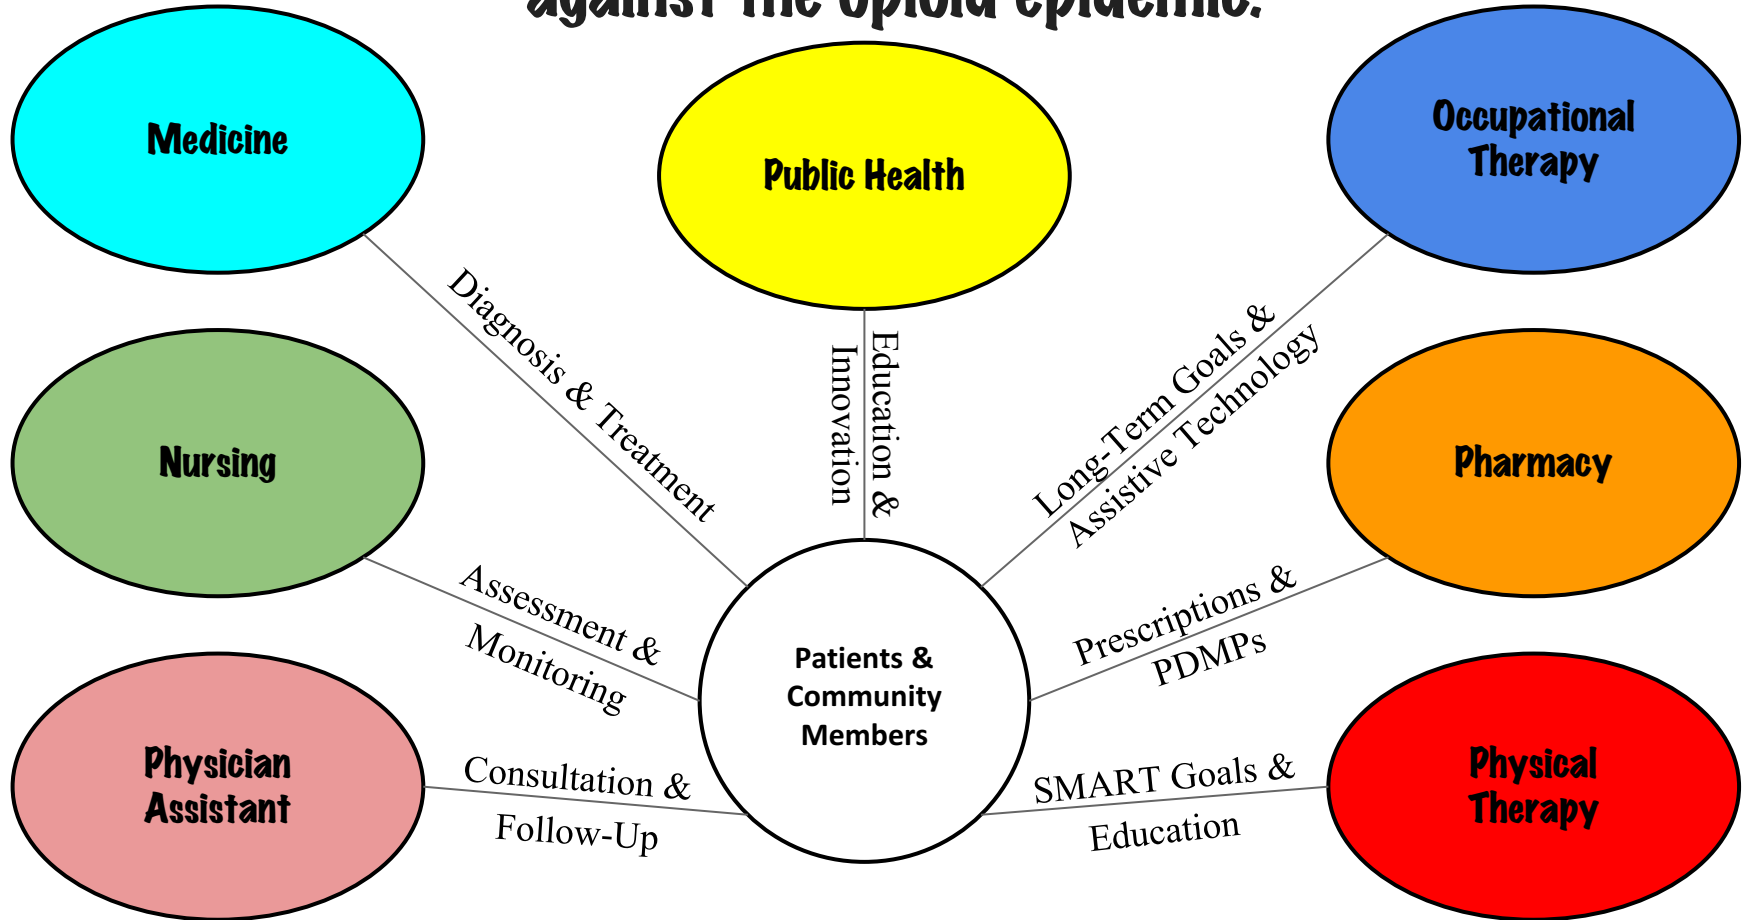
against the opioid epidemic.

Medicine

Public Health

Occupational Therapy

Diagnosis & Treatment

Education & Innovation

Long-Term Goals & Assistive Technology

Nursing

Pharmacy

Assessment & Monitoring

Patients & Community Members

Prescriptions & PDMPs

Physician Assistant

Consultation & Follow-Up

SMART Goals & Education

Physical Therapy